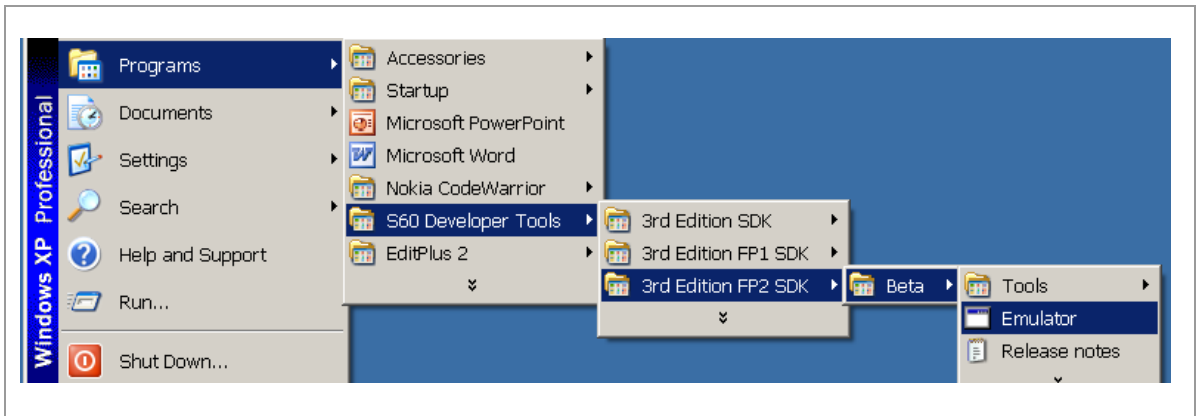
Windows XP Professional

Programs
Documents
Settings
Search
Help and Support
Run...
Shut Down...

Accessories
Startup
Microsoft PowerPoint
Microsoft Word
Nokia CodeWarrior
S60 Developer Tools
EditPlus 2

3rd Edition SDK
3rd Edition FP1 SDK
3rd Edition FP2 SDK

Beta

Tools
Emulator
Release notes